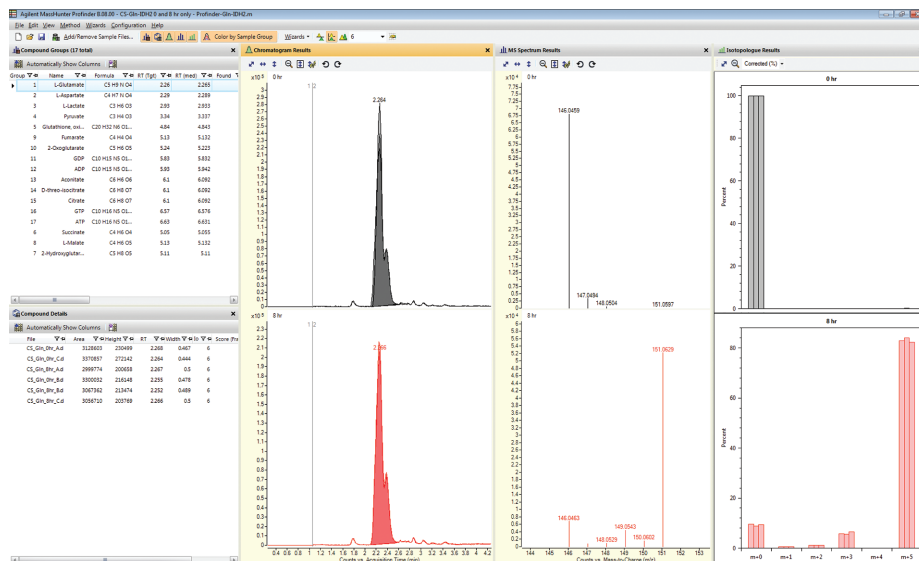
Agilent MassHunter Profinder B.08.00 - CS-Gln-IDH2 0 and 8 hr only - Profinder-Gln-IDH2.m

File Edit View Method Wizards Configuration Help

Add/Remove Sample Files... Color by Sample Group Wizards 6

Compound Groups (17 total)

Automatically Show Columns

| Group | Name | Formula | RT (Tgt) | RT (med) | Found |
|---|---|---|---|---|---|
| 1 | L-Glutamate | C5 H9 N O4 | 2.26 | 2.265 | |
| 2 | L-Aspartate | C4 H7 N O4 | 2.29 | 2.289 | |
| 3 | L-Lactate | C3 H6 O3 | 2.93 | 2.933 | |
| 4 | Pyruvate | C3 H4 O3 | 3.34 | 3.337 | |
| 5 | Glutathione, oxi... | C20 H32 N6 O1... | 4.84 | 4.843 | |
| 9 | Fumarate | C4 H4 O4 | 5.13 | 5.132 | |
| 10 | 2-Oxoglutarate | C5 H6 O5 | 5.24 | 5.223 | |
| 11 | GDP | C10 H15 N5 O1... | 5.83 | 5.832 | |
| 12 | ADP | C10 H15 N5 O1... | 5.93 | 5.942 | |
| 13 | Aconitate | C6 H6 O6 | 6.1 | 6.092 | |
| 14 | D-threo-isocitrate | C6 H8 O7 | 6.1 | 6.092 | |
| 15 | Citrate | C6 H8 O7 | 6.1 | 6.092 | |
| 16 | GTP | C10 H16 N5 O1... | 6.57 | 6.576 | |
| 17 | ATP | C10 H16 N5 O1... | 6.63 | 6.631 | |
| 6 | Succinate | C4 H6 O4 | 5.05 | 5.055 | |
| 8 | L-Malate | C4 H6 O5 | 5.13 | 5.132 | |
| 7 | 2-Hydroxyglutar... | C5 H8 O5 | 5.11 | 5.11 | |

Compound Details

Automatically Show Columns

| File | Area | Height | RT | Width | Io | Score (Fre |
|---|---|---|---|---|---|---|
| CS_Gln_0hr_Ad | 3128603 | 230499 | 2.268 | 0.467 | 6 | |
| CS_Gln_0hr_Cd | 3370857 | 272142 | 2.264 | 0.444 | 6 | |
| CS_Gln_8hr_Ad | 2999774 | 200658 | 2.267 | 0.5 | 6 | |
| CS_Gln_0hr_Bd | 3300052 | 216148 | 2.255 | 0.478 | 6 | |
| CS_Gln_8hr_Bd | 3067362 | 213474 | 2.252 | 0.489 | 6 | |
| CS_Gln_8hr_Cd | 3056710 | 203769 | 2.266 | 0.5 | 6 | |

Chromatogram Results

$x10^5$ 0 hr 1 2
2.264
3 2.9 2.8 2.7 2.6 2.5 2.4 2.3 2.2 2.1 2 1.9 1.8 1.7 1.6 1.5 1.4 1.3 1.2 1.1 1 0.9 0.8 0.7 0.6 0.5 0.4 0.3 0.2 0.1 0

$x10^5$ 8 hr 1 2
2.266
2.3 2.2 2.1 2 1.9 1.8 1.7 1.6 1.5 1.4 1.3 1.2 1.1 1 0.9 0.8 0.7 0.6 0.5 0.4 0.3 0.2 0.1 0
0.4 0.6 0.8 1 1.2 1.4 1.6 1.8 2 2.2 2.4 2.6 2.8 3 3.2 3.4 3.6 3.8 4 4.2
Counts vs. Acquisition Time (min)

MS Spectrum Results

$x10^5$ 0 hr
146.0459
147.0494
148.0504
151.0597
7.75 7.5 7.25 7 6.75 6.5 6.25 6 5.75 5.5 5.25 5 4.75 4.5 4.25 4 3.75 3.5 3.25 3 2.75 2.5 2.25 2 1.75 1.5 1.25 1 0.75 0.5 0.25 0

$x10^5$ 8 hr
151.0629
146.0463
148.0529
149.0543
150.0602
5.8 5.6 5.4 5.2 5 4.8 4.6 4.4 4.2 4 3.8 3.6 3.4 3.2 3 2.8 2.6 2.4 2.2 2 1.8 1.6 1.4 1.2 1 0.8 0.6 0.4 0.2 0
144 145 146 147 148 149 150 151 152 153
Counts vs. Mass-to-Charge (m/z)

Isotopologue Results

Corrected (%)

0 hr
Percent
100 80 60 40 20 0

8 hr
Percent
80 60 40 20 0
m+0 m+1 m+2 m+3 m+4 m+5